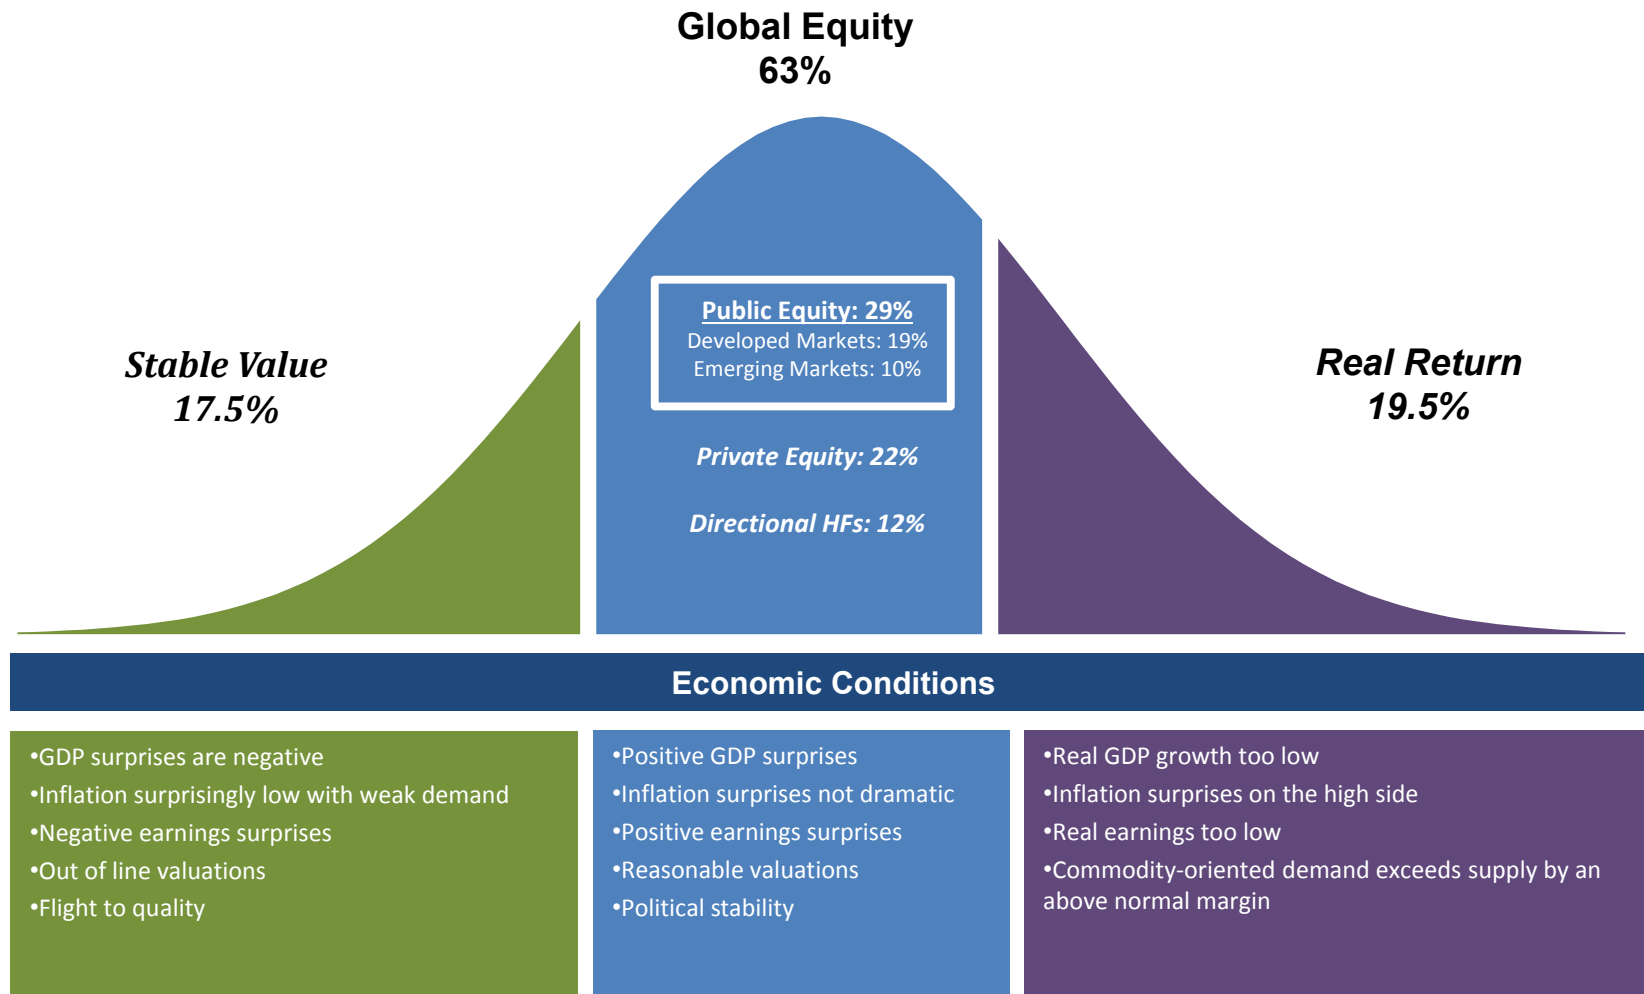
Global Equity
63%

Stable Value
17.5%

Public Equity: 29%
Developed Markets: 19%
Emerging Markets: 10%

Private Equity: 22%

Directional HFs: 12%

Real Return
19.5%

Economic Conditions

•GDP surprises are negative
•Inflation surprisingly low with weak demand
•Negative earnings surprises
•Out of line valuations
•Flight to quality

•Positive GDP surprises
•Inflation surprises not dramatic
•Positive earnings surprises
•Reasonable valuations
•Political stability

•Real GDP growth too low
•Inflation surprises on the high side
•Real earnings too low
•Commodity-oriented demand exceeds supply by an above normal margin